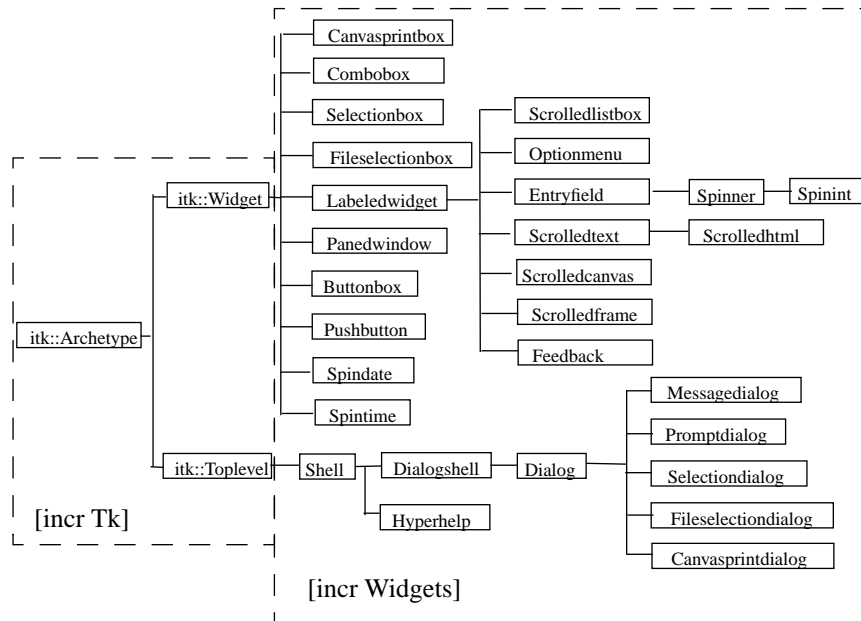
Canvasprintbox
Combobox
Selectionbox
Fileselectionbox
itk::Widget
Labeledwidget
Scrolledlistbox
Optionmenu
Entryfield
Spinner
Spinint
Scrolledtext
Scrolledhtml
Scrolledcanvas
Scrolledframe
Feedback
Panedwindow
Buttonbox
itk::Archetype
Pushbutton
Spindate
Spintime
Messagedialog
Promptdialog
itk::Toplevel
Shell
Dialogshell
Dialog
Selectiondialog
Hyperhelp
Fileselectiondialog
[incr Tk]
Canvasprintdialog
[incr Widgets]